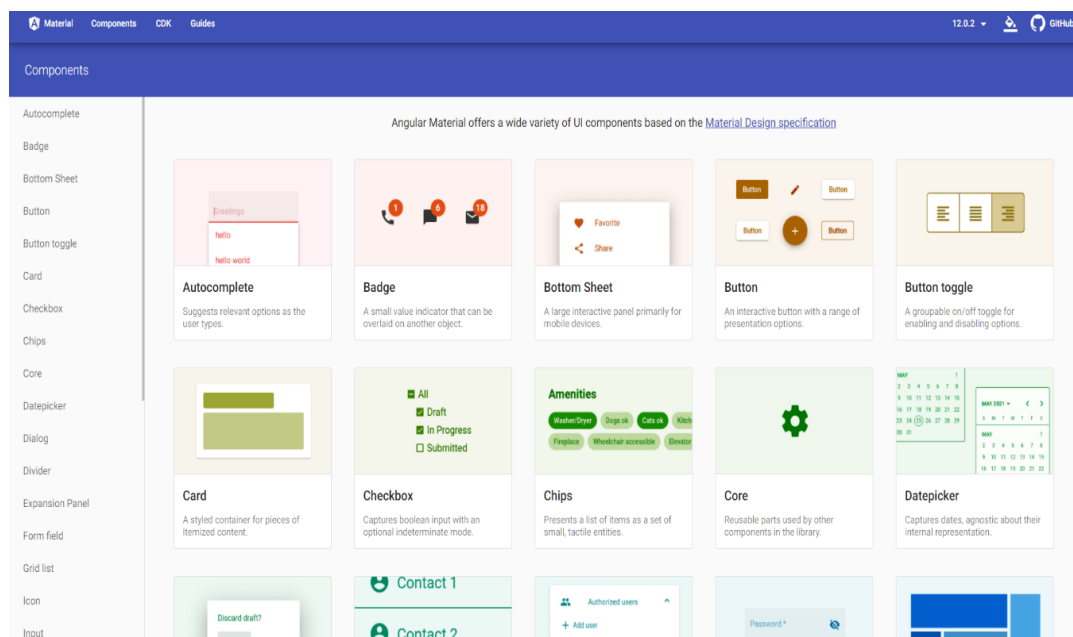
Material Components CDK Guides 12.0.2 GitHub

Components

Autocomplete
Badge
Bottom Sheet
Button
Button toggle
Card
Checkbox
Chips
Core
Datepicker
Dialog
Divider
Expansion Panel
Form field
Grid list
Icon
Input

Angular Material offers a wide variety of UI components based on the Material Design specification

Greetings
hello
hello world

Autocomplete
Suggests relevant options as the user types.

1 6 18

Badge
A small value indicator that can be overlaid on another object.

Favorite
Share

Bottom Sheet
A large interactive panel primarily for mobile devices.

Button Button Button +

Button
An interactive button with a range of presentation options.

Button toggle
A groupable on/off toggle for enabling and disabling options.

Card
A styled container for pieces of itemized content.

All
Draft
In Progress
Submitted

Checkbox
Captures boolean input with an optional indeterminate mode.

Amenities
Washer/Dryer Dogs ok Cats ok Kitch
Fireplace Wheelchair accessible Elevator

Chips
Presents a list of items as a set of small, tactile entities.

Core
Reusable parts used by other components in the library.

MAY 2021

Datepicker
Captures dates, agnostic about their internal representation.

Discard draft?

Contact 1
Contact 2

Authorized users
+ Add user

Password *